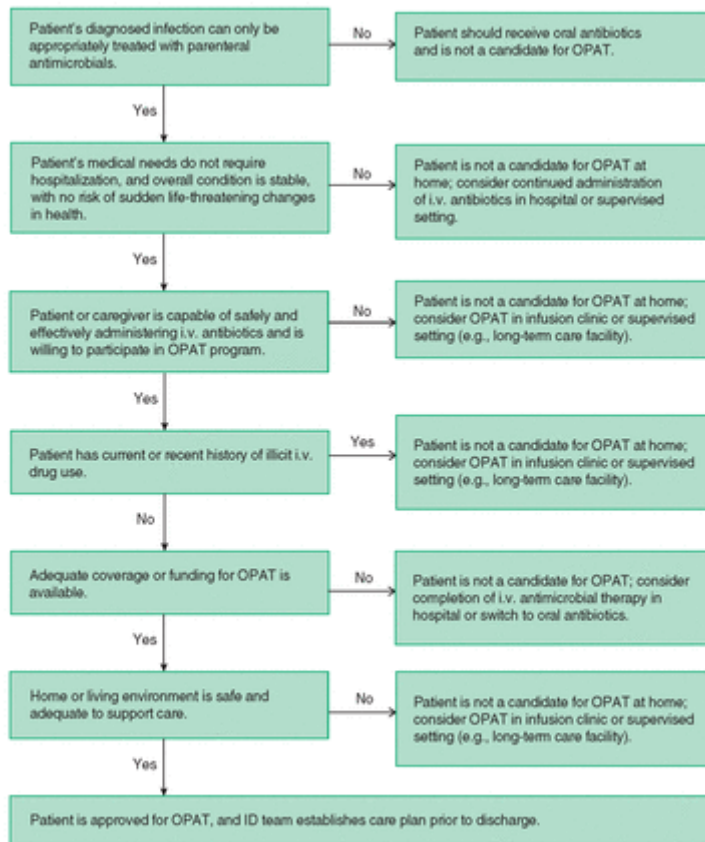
Patient's diagnosed infection can only be appropriately treated with parenteral antimicrobials.

No

Patient should receive oral antibiotics and is not a candidate for OPAT.

Yes

Patient's medical needs do not require hospitalization, and overall condition is stable, with no risk of sudden life-threatening changes in health.

No

Patient is not a candidate for OPAT at home; consider continued administration of i.v. antibiotics in hospital or supervised setting.

Yes

Patient or caregiver is capable of safely and effectively administering i.v. antibiotics and is willing to participate in OPAT program.

No

Patient is not a candidate for OPAT at home; consider OPAT in infusion clinic or supervised setting (e.g., long-term care facility).

Yes

Patient has current or recent history of illicit i.v. drug use.

Yes

Patient is not a candidate for OPAT at home; consider OPAT in infusion clinic or supervised setting (e.g., long-term care facility).

No

Adequate coverage or funding for OPAT is available.

No

Patient is not a candidate for OPAT; consider completion of i.v. antimicrobial therapy in hospital or switch to oral antibiotics.

Yes

Home or living environment is safe and adequate to support care.

No

Patient is not a candidate for OPAT at home; consider OPAT in infusion clinic or supervised setting (e.g., long-term care facility).

Yes

Patient is approved for OPAT, and ID team establishes care plan prior to discharge.